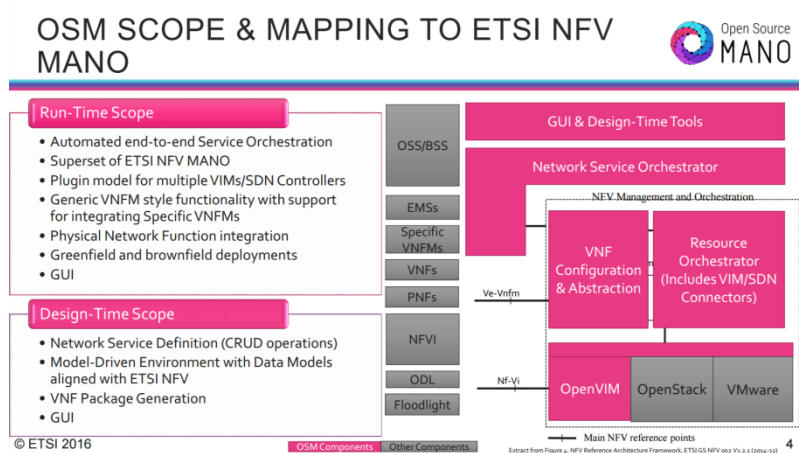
OSM SCOPE & MAPPING TO ETSI NFV MANO

Open Source MANO

Run-Time Scope

- Automated end-to-end Service Orchestration
- Superset of ETSI NFV MANO
- Plugin model for multiple VIMs/SDN Controllers
- Generic VNFM style functionality with support for integrating Specific VNFMs
- Physical Network Function integration
- Greenfield and brownfield deployments
- GUI

Design-Time Scope

- Network Service Definition (CRUD operations)
- Model-Driven Environment with Data Models aligned with ETSI NFV
- VNF Package Generation
- GUI

OSS/BSS

EMSs

Specific VNFMs

VNFs

PNFs

NFVI

ODL

Floodlight

GUI & Design-Time Tools

Network Service Orchestrator

NFV Management and Orchestration

VNF Configuration & Abstraction

Resource Orchestrator (Includes VIM/SDN Connectors)

Ve-Vnfm

Nf-Vi

OpenVIM

OpenStack

VMware

© ETSI 2016

OSM Components

Other Components

Main NFV reference points

Extract from Figure 4: NFV Reference Architecture Framework, ETSI GS NFV 002 V1.2.1 (2014-12)

4